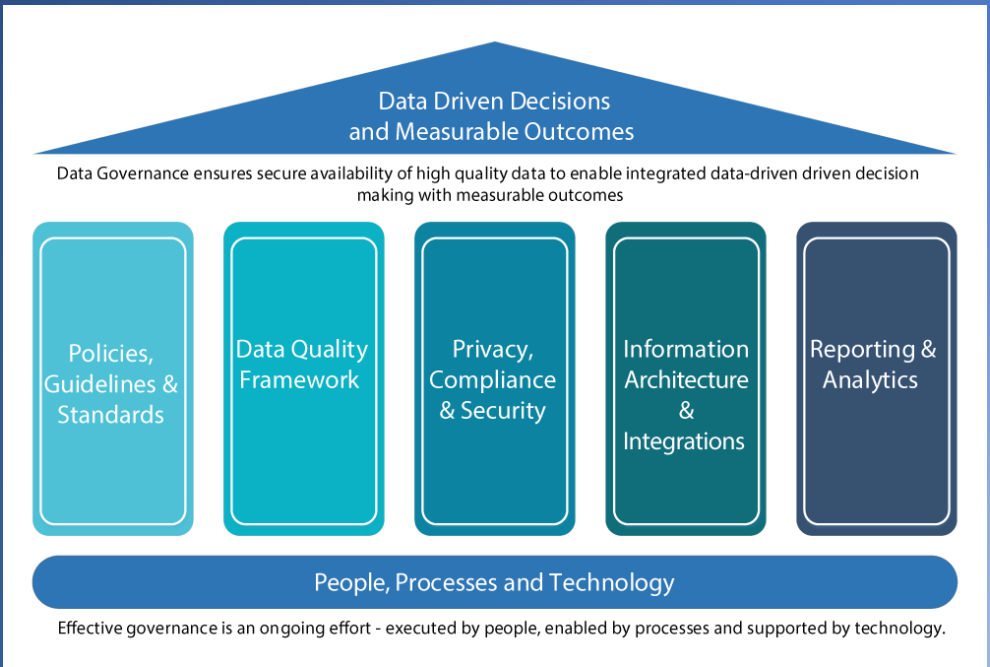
Data Driven Decisions
and Measurable Outcomes

Data Governance ensures secure availability of high quality data to enable integrated data-driven driven decision making with measurable outcomes

Policies, Guidelines & Standards

Data Quality Framework

Privacy, Compliance & Security

Information Architecture & Integrations

Reporting & Analytics

People, Processes and Technology

Effective governance is an ongoing effort - executed by people, enabled by processes and supported by technology.